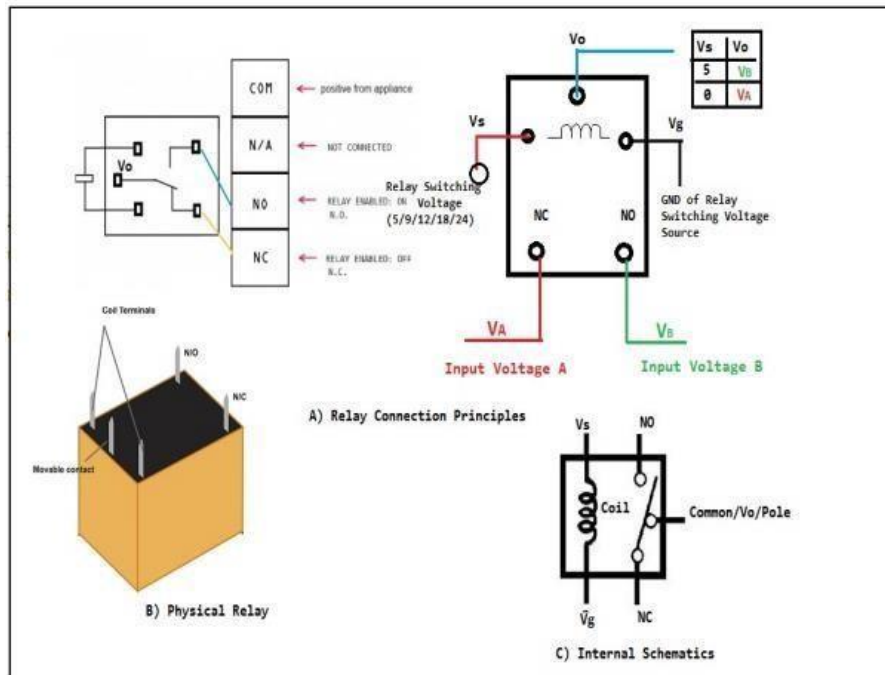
Vo

| Vs | Vo |
|---|---|
| 5 | VB |
| 0 | VA |

COM ← positive from appliance

N/A ← NOT CONNECTED

NO ← RELAY ENABLED: ON N.O.

NC ← RELAY ENABLED: OFF N.C.

Vo

Vs

Vg

Relay Switching Voltage (5/9/12/18/24)

GND of Relay Switching Voltage Source

NC

NO

VA

VB

Input Voltage A

Input Voltage B

Coil Terminals

N/O

N/C

Movable contact

A) Relay Connection Principles

B) Physical Relay

Vs

NO

Coil

Common/Vo/Pole

Vg

NC

C) Internal Schematics